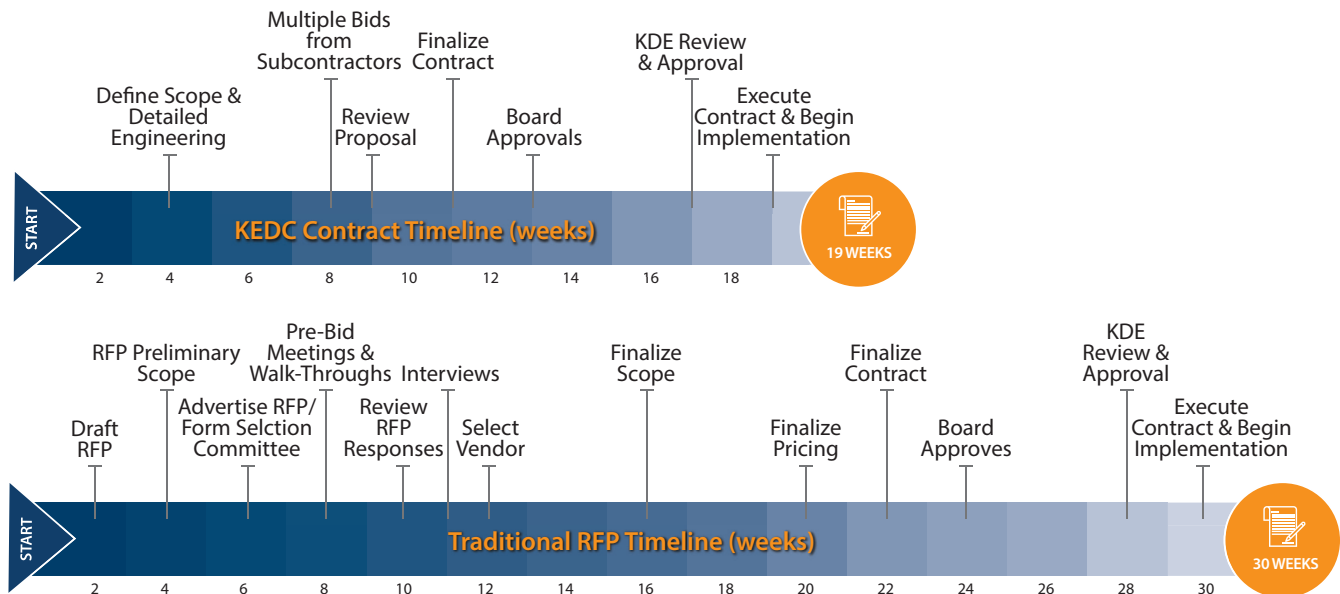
Multiple Bids from Subcontractors

Finalize Contract

KDE Review & Approval

Define Scope & Detailed Engineering

Review Proposal

Board Approvals

Execute Contract & Begin Implementation

START

KEDC Contract Timeline (weeks)

19 WEEKS

2 4 6 8 10 12 14 16 18

Pre-Bid Meetings & Walk-Throughs

RFP Preliminary Scope

Interviews

Finalize Scope

Finalize Contract

KDE Review & Approval

Draft RFP

Advertise RFP/ Form Selction Committee

Review RFP Responses

Select Vendor

Finalize Pricing

Board Approves

Execute Contract & Begin Implementation

START

Traditional RFP Timeline (weeks)

30 WEEKS

2 4 6 8 10 12 14 16 18 20 22 24 26 28 30